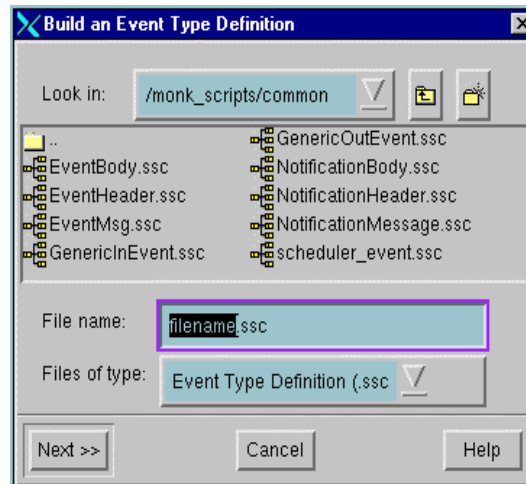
Build an Event Type Definition

Look in: /monk_scripts/common

..
EventBody.ssc
EventHeader.ssc
EventMsg.ssc
GenericInEvent.ssc
GenericOutEvent.ssc
NotificationBody.ssc
NotificationHeader.ssc
NotificationMessage.ssc
scheduler_event.ssc

File name: filename.ssc

Files of type: Event Type Definition (.ssc

Next >>
Cancel
Help